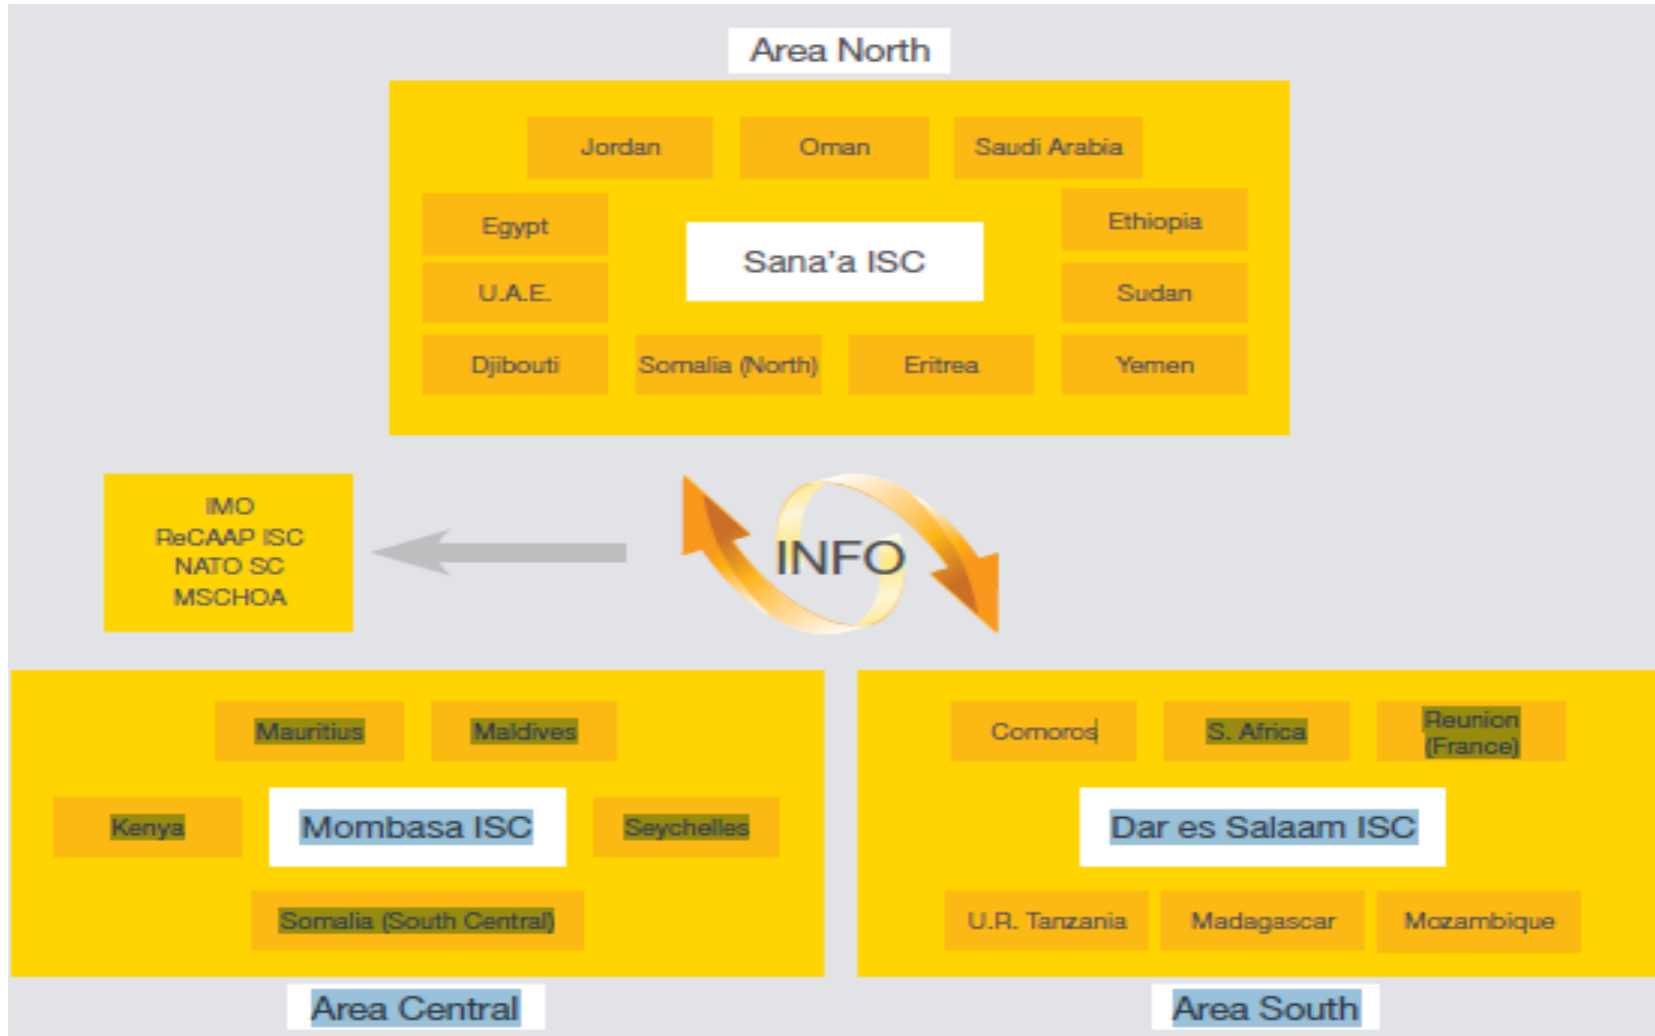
Area North

Jordan
Oman
Saudi Arabia
Egypt
Sana'a ISC
Ethiopia
U.A.E.
Sudan
Djibouti
Somalia (North)
Eritrea
Yemen

IMO
ReCAAP ISC
NATO SC
MSCHOA

INFO

Mauritius
Maldives
Kenya
Mombasa ISC
Seychelles
Somalia (South Central)

Area Central

Comoros
S. Africa
Reunion (France)
Dar es Salaam ISC
U.R. Tanzania
Madagascar
Mozambique

Area South